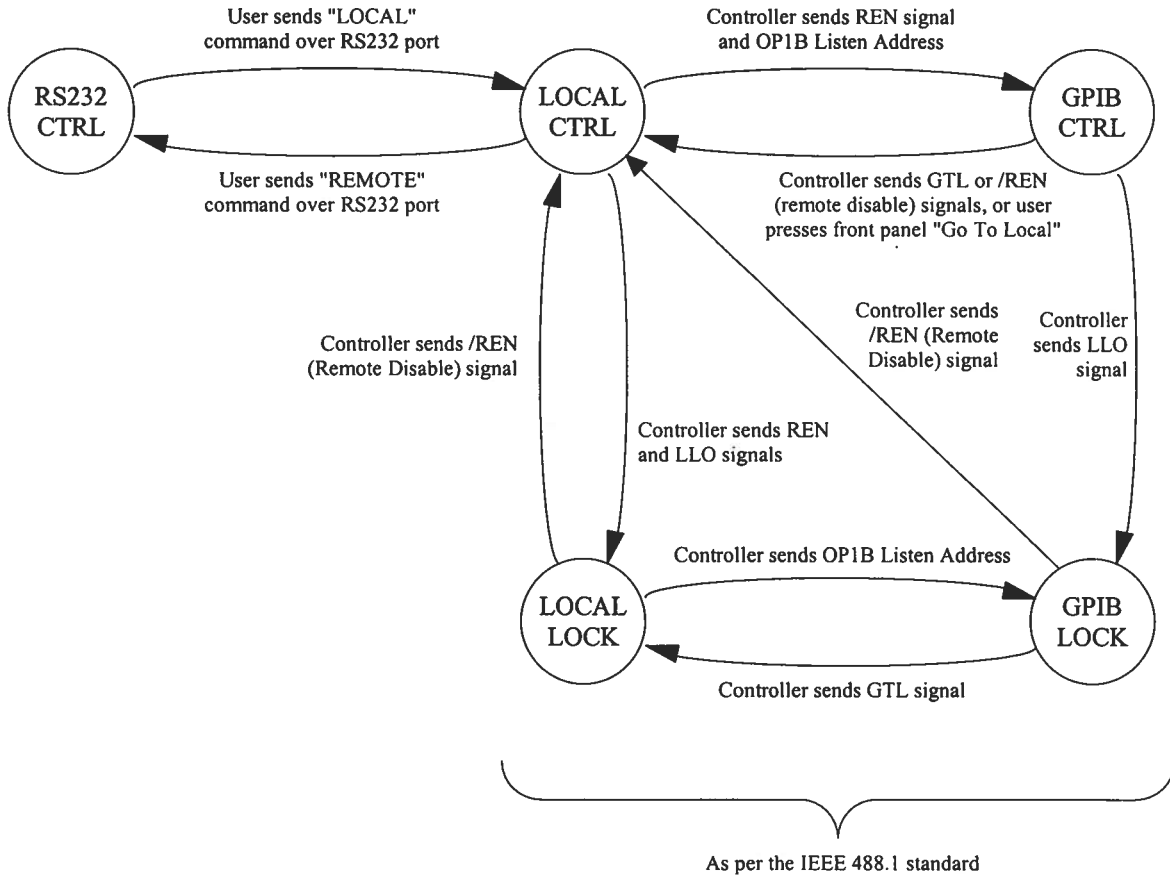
User sends "LOCAL" command over RS232 port

Controller sends REN signal and OP1B Listen Address

RS232 CTRL

LOCAL CTRL

GPIB CTRL

User sends "REMOTE" command over RS232 port

Controller sends GTL or /REN (remote disable) signals, or user presses front panel "Go To Local"

Controller sends /REN (Remote Disable) signal

Controller sends LLO signal

Controller sends /REN (Remote Disable) signal

Controller sends REN and LLO signals

Controller sends OP1B Listen Address

LOCAL LOCK

GPIB LOCK

Controller sends GTL signal

As per the IEEE 488.1 standard